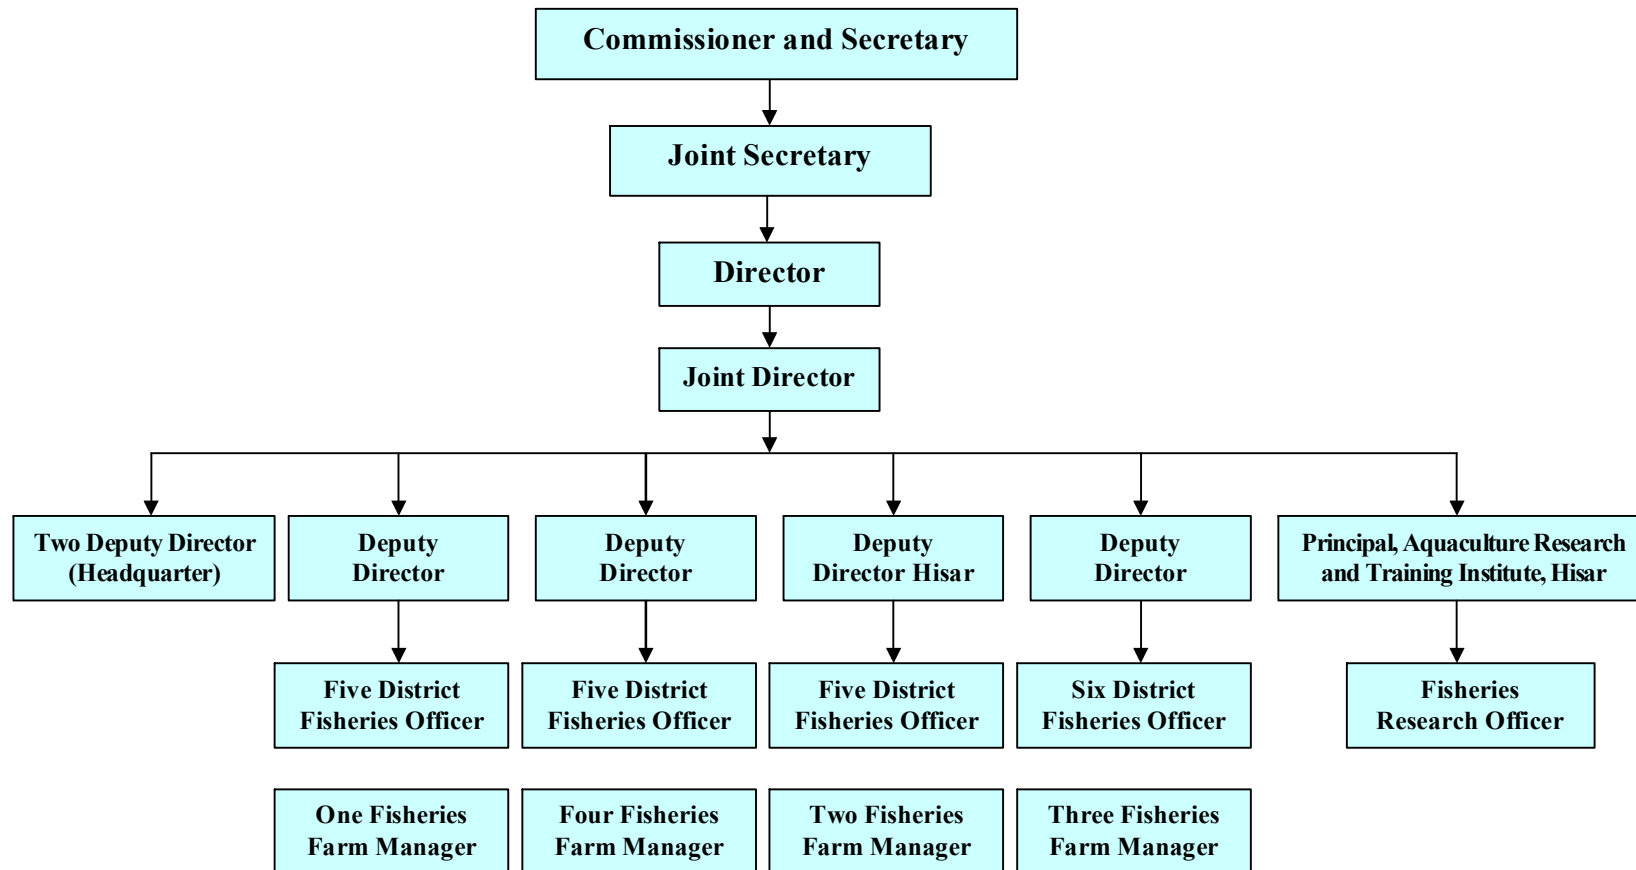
Commissioner and Secretary

Joint Secretary

Director

Joint Director

Two Deputy Director (Headquarter)

Deputy Director

Deputy Director

Deputy Director Hisar

Deputy Director

Principal, Aquaculture Research and Training Institute, Hisar

Five District Fisheries Officer

Five District Fisheries Officer

Five District Fisheries Officer

Six District Fisheries Officer

Fisheries Research Officer

One Fisheries Farm Manager

Four Fisheries Farm Manager

Two Fisheries Farm Manager

Three Fisheries Farm Manager